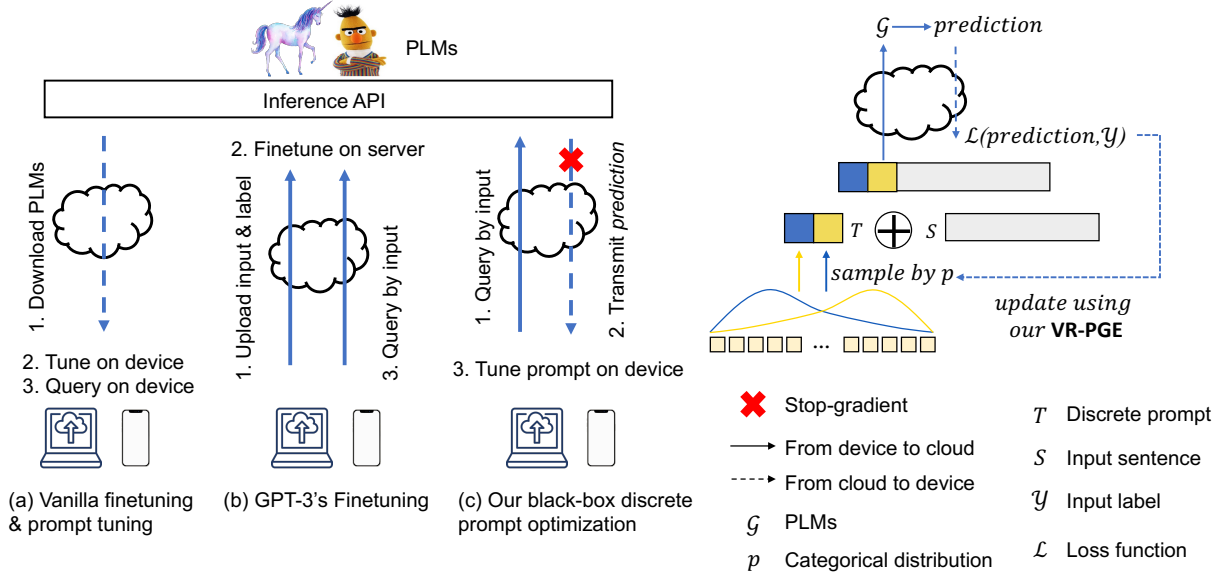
PLMs

Inference API

1. Download PLMs

2. Tune on device
3. Query on device

(a) Vanilla finetuning & prompt tuning

2. Finetune on server

1. Upload input & label

3. Query by input

(b) GPT-3's Finetuning

1. Query by input

2. Transmit *prediction*

3. Tune prompt on device

(c) Our black-box discrete prompt optimization

$\mathcal{G}$ → *prediction*

$\mathcal{L}$(*prediction*, $\mathcal{Y}$)

$T$ $\bigoplus$ $S$

*sample by* $p$

*update using our* **VR-PGE**

...

Stop-gradient

From device to cloud

From cloud to device

$\mathcal{G}$ PLMs

$p$ Categorical distribution

$T$ Discrete prompt

$S$ Input sentence

$\mathcal{Y}$ Input label

$\mathcal{L}$ Loss function